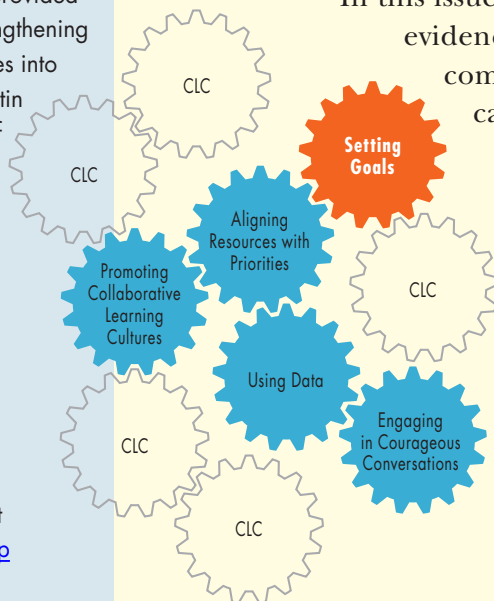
rovided
gthening
es into
tin
t

t
o

In this issue
evidenc
com
ca

CLC

CLC

Setting Goals

Aligning Resources with Priorities

Promoting Collaborative Learning Cultures

CLC

Using Data

Engaging in Courageous Conversations

CLC

CLC